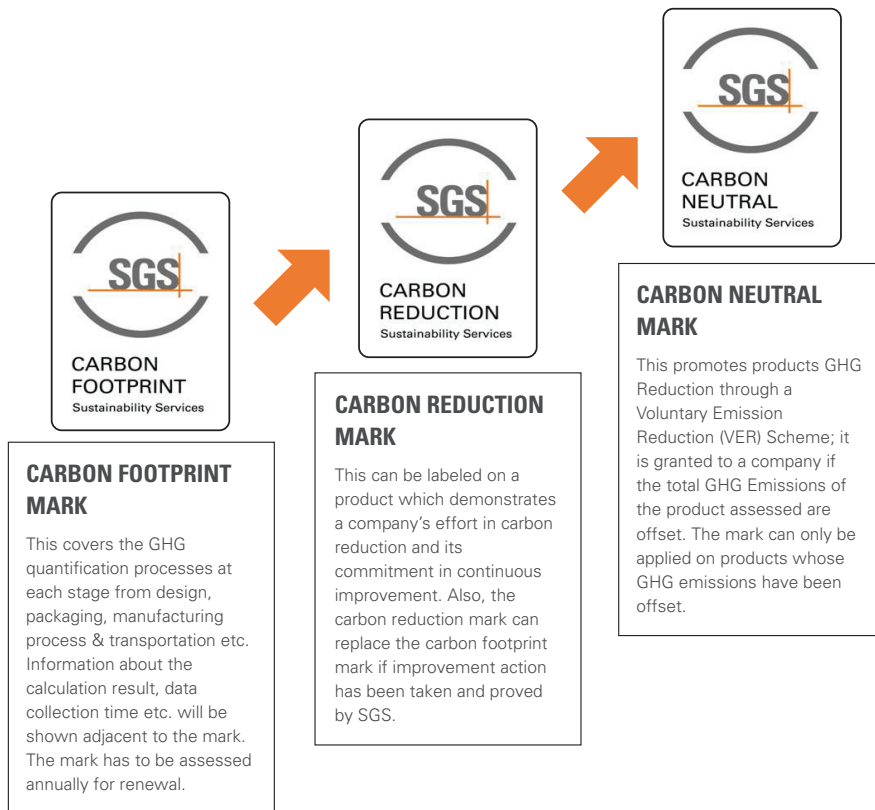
SGS
CARBON FOOTPRINT
Sustainability Services

CARBON FOOTPRINT MARK

This covers the GHG quantification processes at each stage from design, packaging, manufacturing process & transportation etc. Information about the calculation result, data collection time etc. will be shown adjacent to the mark. The mark has to be assessed annually for renewal.

SGS
CARBON REDUCTION
Sustainability Services

CARBON REDUCTION MARK

This can be labeled on a product which demonstrates a company's effort in carbon reduction and its commitment in continuous improvement. Also, the carbon reduction mark can replace the carbon footprint mark if improvement action has been taken and proved by SGS.

SGS
CARBON NEUTRAL
Sustainability Services

CARBON NEUTRAL MARK

This promotes products GHG Reduction through a Voluntary Emission Reduction (VER) Scheme; it is granted to a company if the total GHG Emissions of the product assessed are offset. The mark can only be applied on products whose GHG emissions have been offset.